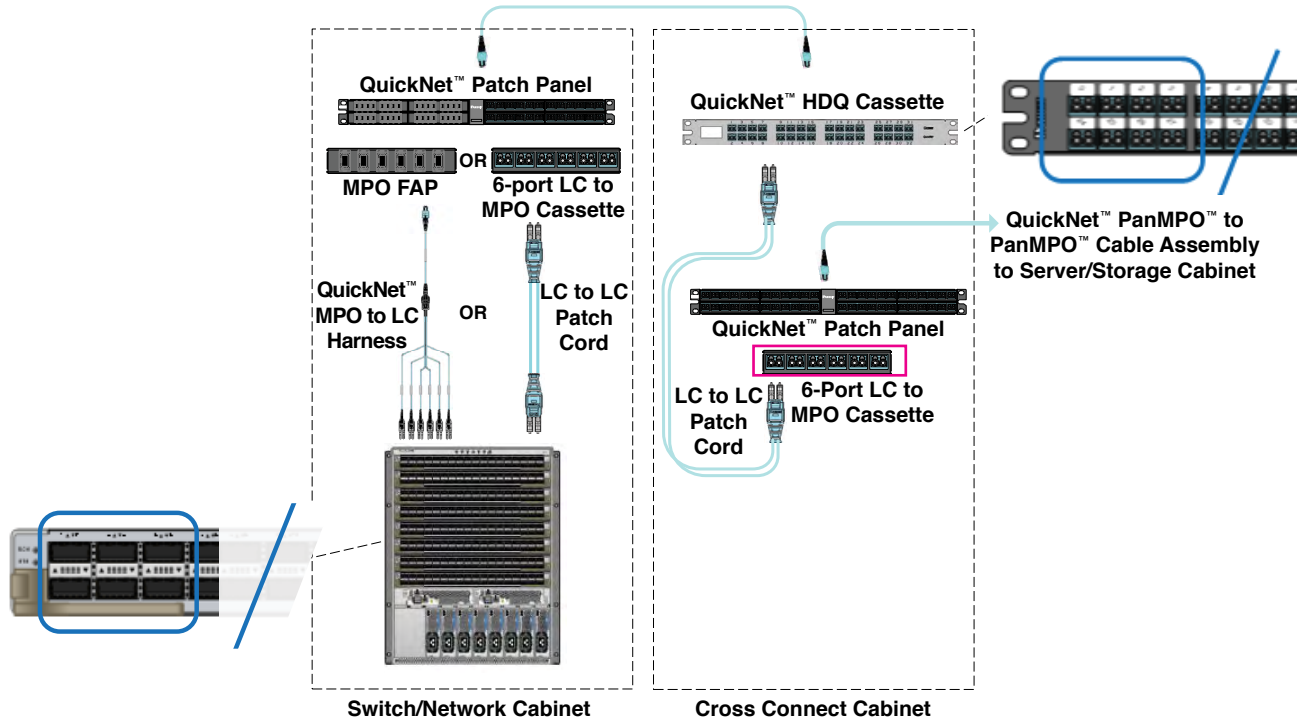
QuickNet™ Patch Panel

MPO FAP

OR

6-port LC to MPO Cassette

QuickNet™ MPO to LC Harness

OR

LC to LC Patch Cord

Switch/Network Cabinet

QuickNet™ HDQ Cassette

QuickNet™ PanMPO™ to PanMPO™ Cable Assembly to Server/Storage Cabinet

QuickNet™ Patch Panel

6-Port LC to MPO Cassette

LC to LC Patch Cord

Cross Connect Cabinet